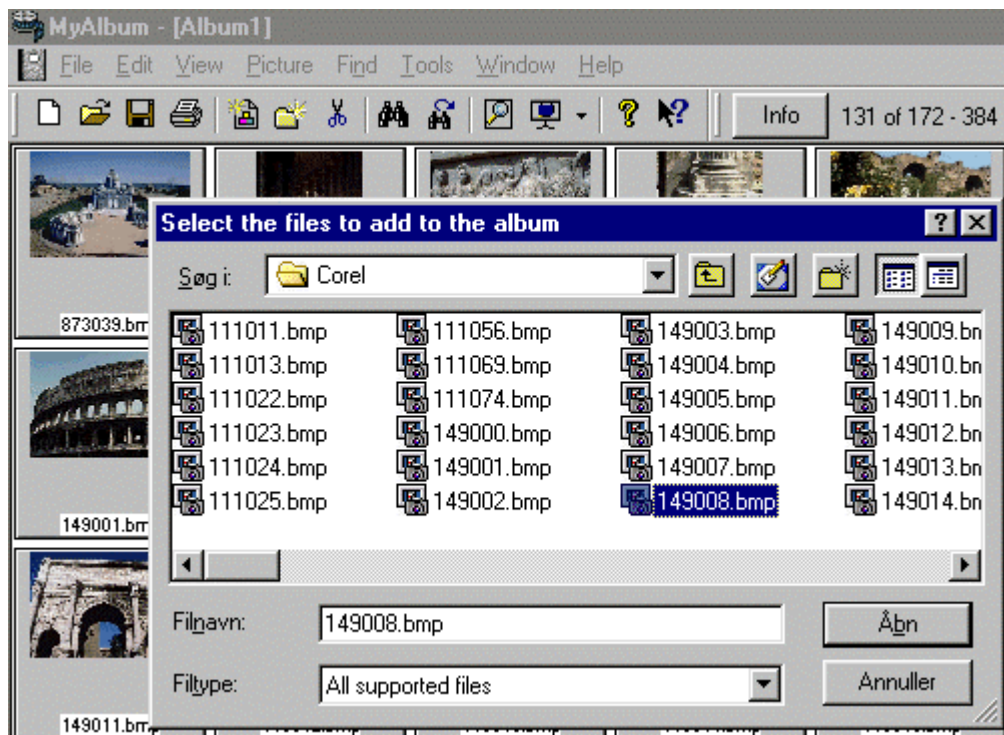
MyAlbum - [Album1]

File Edit View Picture Find Tools Window Help

Info 131 of 172 - 384

873039.bm

149001.bm

149011.bm

Select the files to add to the album

?

Søg i: Corel

| | | | |
|---|---|---|---|
| 111011.bmp | 111056.bmp | 149003.bmp | 149009.bn |
| 111013.bmp | 111069.bmp | 149004.bmp | 149010.bn |
| 111022.bmp | 111074.bmp | 149005.bmp | 149011.bn |
| 111023.bmp | 149000.bmp | 149006.bmp | 149012.bn |
| 111024.bmp | 149001.bmp | 149007.bmp | 149013.bn |
| 111025.bmp | 149002.bmp | 149008.bmp | 149014.bn |

Filnavn: 149008.bmp

Åbn

Filtype: All supported files

Annuller